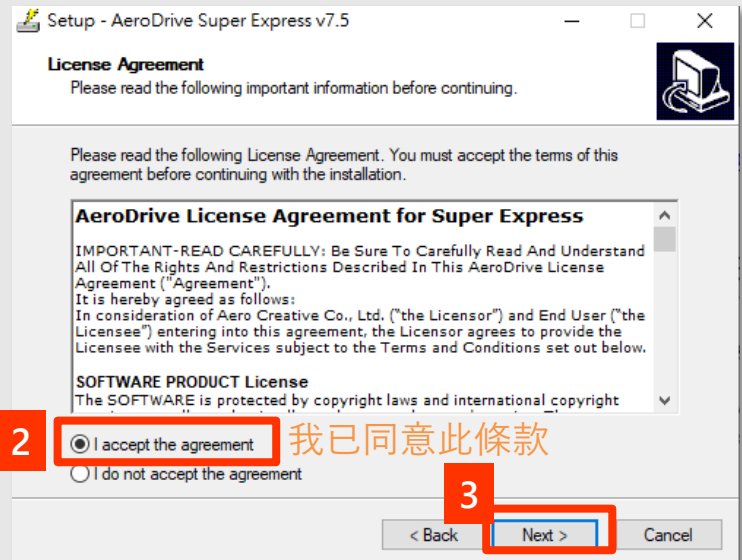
Setup - AeroDrive Super Express v7.5

License Agreement
Please read the following important information before continuing.

Please read the following License Agreement. You must accept the terms of this agreement before continuing with the installation.

AeroDrive License Agreement for Super Express

IMPORTANT-READ CAREFULLY: Be Sure To Carefully Read And Understand All Of The Rights And Restrictions Described In This AeroDrive License Agreement ("Agreement").
It is hereby agreed as follows:
In consideration of Aero Creative Co., Ltd. ("the Licensor") and End User ("the Licensee") entering into this agreement, the Licensor agrees to provide the Licensee with the Services subject to the Terms and Conditions set out below.

SOFTWARE PRODUCT License
The SOFTWARE is protected by copyright laws and international copyright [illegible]

2
I accept the agreement
我已同意此條款
I do not accept the agreement

3
< Back
Next >
Cancel